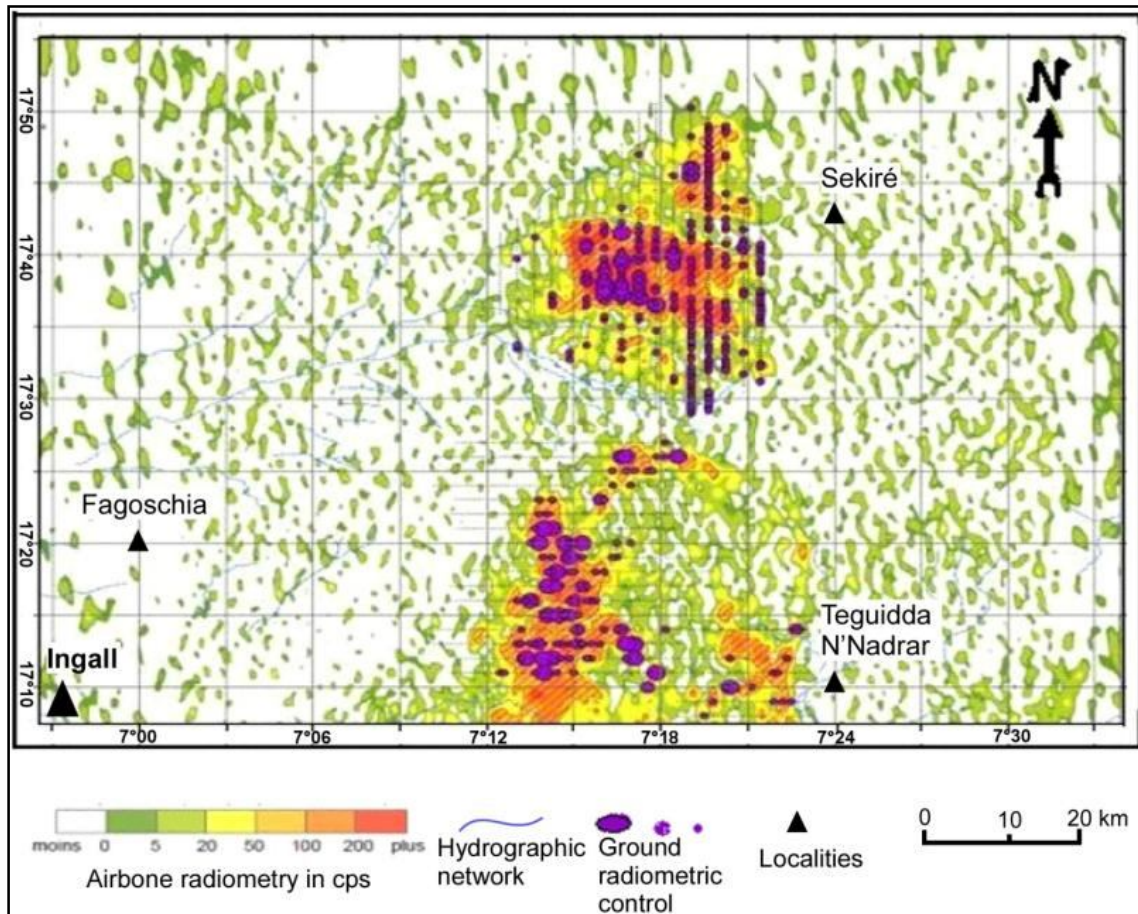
N

Sekiré

Fagoschia

Teguidda N'Nadrar

Ingall

17°50
17°40
17°30
17°20
17°10

7°00
7°06
7°12
7°18
7°24
7°30

moins 0 5 20 50 100 200 plus
Airbone radiometry in cps

Hydrographic network

Ground radiometric control

Localities

0 10 20 km